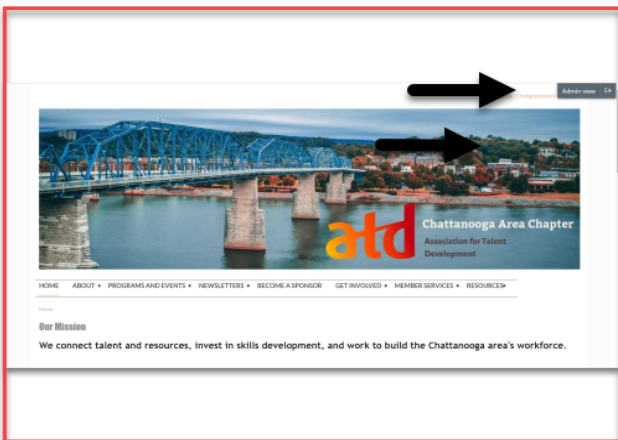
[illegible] Admin view

atd Chattanooga Area Chapter
Association for Talent Development

HOME ABOUT ▾ PROGRAMS AND EVENTS ▾ NEWSLETTERS ▾ BECOME A SPONSOR GET INVOLVED ▾ MEMBER SERVICES ▾ RESOURCES ▾

Home

Our Mission

We connect talent and resources, invest in skills development, and work to build the Chattanooga area's workforce.